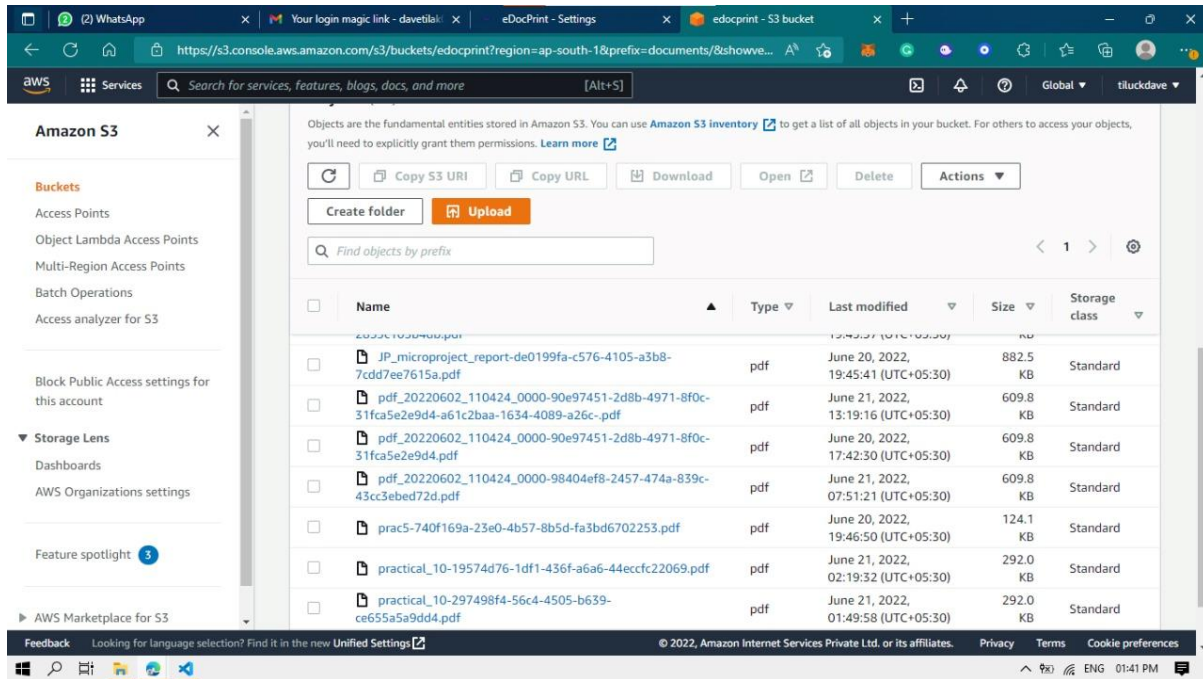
(2) WhatsApp
Your login magic link - davetilak
eDocPrint - Settings
edocprint - S3 bucket
https://s3.console.aws.amazon.com/s3/buckets/edocprint?region=ap-south-1&prefix=documents/&showve...
aws
Services
Search for services, features, blogs, docs, and more
[Alt+S]
Global ▼
tiluckdave ▼

Amazon S3

Buckets
Access Points
Object Lambda Access Points
Multi-Region Access Points
Batch Operations
Access analyzer for S3

Block Public Access settings for this account

▼ Storage Lens
Dashboards
AWS Organizations settings

Feature spotlight 3

▶ AWS Marketplace for S3

Objects are the fundamental entities stored in Amazon S3. You can use Amazon S3 inventory to get a list of all objects in your bucket. For others to access your objects, you'll need to explicitly grant them permissions. Learn more

Copy S3 URI
Copy URL
Download
Open
Delete
Actions ▼
Create folder
Upload
Find objects by prefix
1

| Name | Type | Last modified | Size | Storage class |
|---|---|---|---|---|
| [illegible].pdf | | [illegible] (UTC+05:30) | KB | |
| JP_microproject_report-de0199fa-c576-4105-a3b8-7cdd7ee7615a.pdf | pdf | June 20, 2022, 19:45:41 (UTC+05:30) | 882.5 KB | Standard |
| pdf_20220602_110424_0000-90e97451-2d8b-4971-8f0c-31fca5e2e9d4-a61c2baa-1634-4089-a26c-.pdf | pdf | June 21, 2022, 13:19:16 (UTC+05:30) | 609.8 KB | Standard |
| pdf_20220602_110424_0000-90e97451-2d8b-4971-8f0c-31fca5e2e9d4.pdf | pdf | June 20, 2022, 17:42:30 (UTC+05:30) | 609.8 KB | Standard |
| pdf_20220602_110424_0000-98404ef8-2457-474a-839c-43cc3ebed72d.pdf | pdf | June 21, 2022, 07:51:21 (UTC+05:30) | 609.8 KB | Standard |
| prac5-740f169a-23e0-4b57-8b5d-fa3bd6702253.pdf | pdf | June 20, 2022, 19:46:50 (UTC+05:30) | 124.1 KB | Standard |
| practical_10-19574d76-1df1-436f-a6a6-44eccfc22069.pdf | pdf | June 21, 2022, 02:19:32 (UTC+05:30) | 292.0 KB | Standard |
| practical_10-297498f4-56c4-4505-b639-ce655a5a9dd4.pdf | pdf | June 21, 2022, 01:49:58 (UTC+05:30) | 292.0 KB | Standard |

Feedback Looking for language selection? Find it in the new Unified Settings
© 2022, Amazon Internet Services Private Ltd. or its affiliates. Privacy Terms Cookie preferences
ENG 01:41 PM